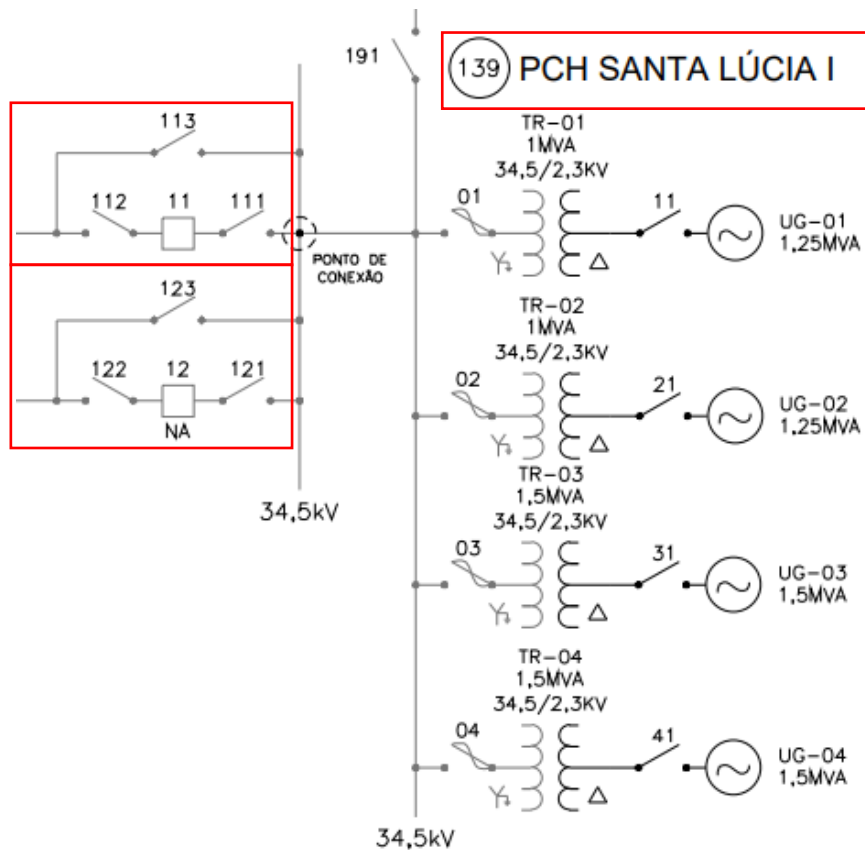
191

139 PCH SANTA LÚCIA I

113

112 11 111

PONTO DE CONEXÃO

123

122 12 121

NA

34,5kV

TR-01
1MVA
34,5/2,3KV

01

11

UG-01
1,25MVA

TR-02
1MVA
34,5/2,3KV

02

21

UG-02
1,25MVA

TR-03
1,5MVA
34,5/2,3KV

03

31

UG-03
1,5MVA

TR-04
1,5MVA
34,5/2,3KV

04

41

UG-04
1,5MVA

34,5kV